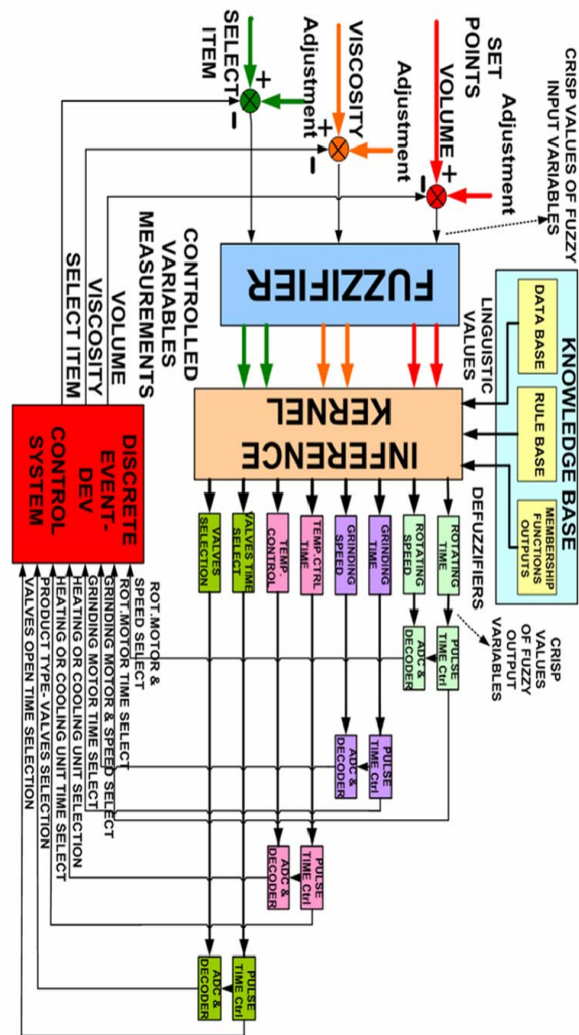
CRISP VALUES OF FUZZY INPUT VARIABLES

SET POINTS

VOLUME Adjustment

Adjustment

VISCOSITY

SELECT ITEM

+
-
+
-
+
-

KNOWLEDGE BASE

DATA BASE

RULE BASE

MEMBERSHIP FUNCTIONS OUTPUTS

LINGUISTIC VALUES

FUZZIFIER

INFERENCE KERNEL

DEFUZZIFIERS

CONTROLLED VARIABLES MEASUREMENTS

VOLUME

VISCOSITY

SELECT ITEM

DISCRETE EVENT-DEV CONTROL SYSTEM

VALVES SELECTION

VALVES TIME SELECT

TEMP. CONTROL

TEMP. CTRL TIME

GRINDING SPEED

GRINDING TIME

ROTATING SPEED

ROTATING TIME

CRISP VALUES OF FUZZY OUTPUT VARIABLES

PULSE TIME Ctrl

ADC & DECODER

PULSE TIME Ctrl

ADC & DECODER

PULSE TIME Ctrl

ADC & DECODER

PULSE TIME Ctrl

ADC & DECODER

ROT. MOTOR & SPEED SELECT

ROT. MOTOR TIME SELECT

GRINDING MOTOR & SPEED SELECT

GRINDING MOTOR TIME SELECT

HEATING OR COOLING UNIT SELECTION

HEATING OR COOLING UNIT TIME SELECT

PRODUCT TYPE- VALVES SELECTION

VALVES OPEN TIME SELECTION